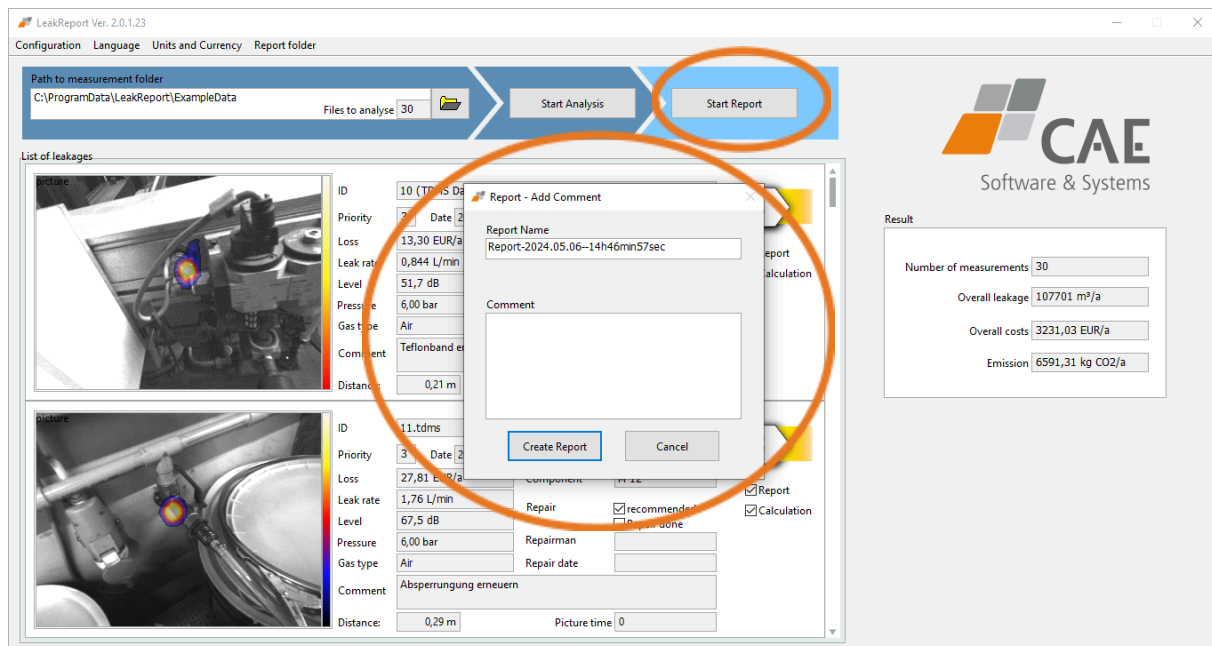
LeakReport Ver. 2.0.1.23

Configuration Language Units and Currency Report folder

Path to measurement folder
C:\ProgramData\LeakReport\ExampleData
Files to analyse 30
Start Analysis
Start Report

CAE
Software & Systems

List of leakages

picture
ID 10 (TD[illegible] Da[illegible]
Priority 3 Date 2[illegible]
Loss 13,30 EUR/a
Leak rate 0,844 L/min
Level 51,7 dB
Pressure 6,00 bar
Gas type Air
Comment Teflonband er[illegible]
Distance 0,21 m
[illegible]eport
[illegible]alculation

Report - Add Comment
Report Name
Report-2024.05.06--14h46min57sec
Comment
Create Report
Cancel

Result
Number of measurements 30
Overall leakage 107701 m³/a
Overall costs 3231,03 EUR/a
Emission 6591,31 kg CO2/a

picture
ID 11.tdms
Priority 3 Date 2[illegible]
Loss 27,81 E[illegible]
Component M 12
Leak rate 1,76 L/min
Level 67,5 dB
Repair recommended
R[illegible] done
Pressure 6,00 bar
Repairman
Gas type Air
Repair date
Comment Absperrungung erneuern
Distance: 0,29 m
Picture time 0
Report
Calculation